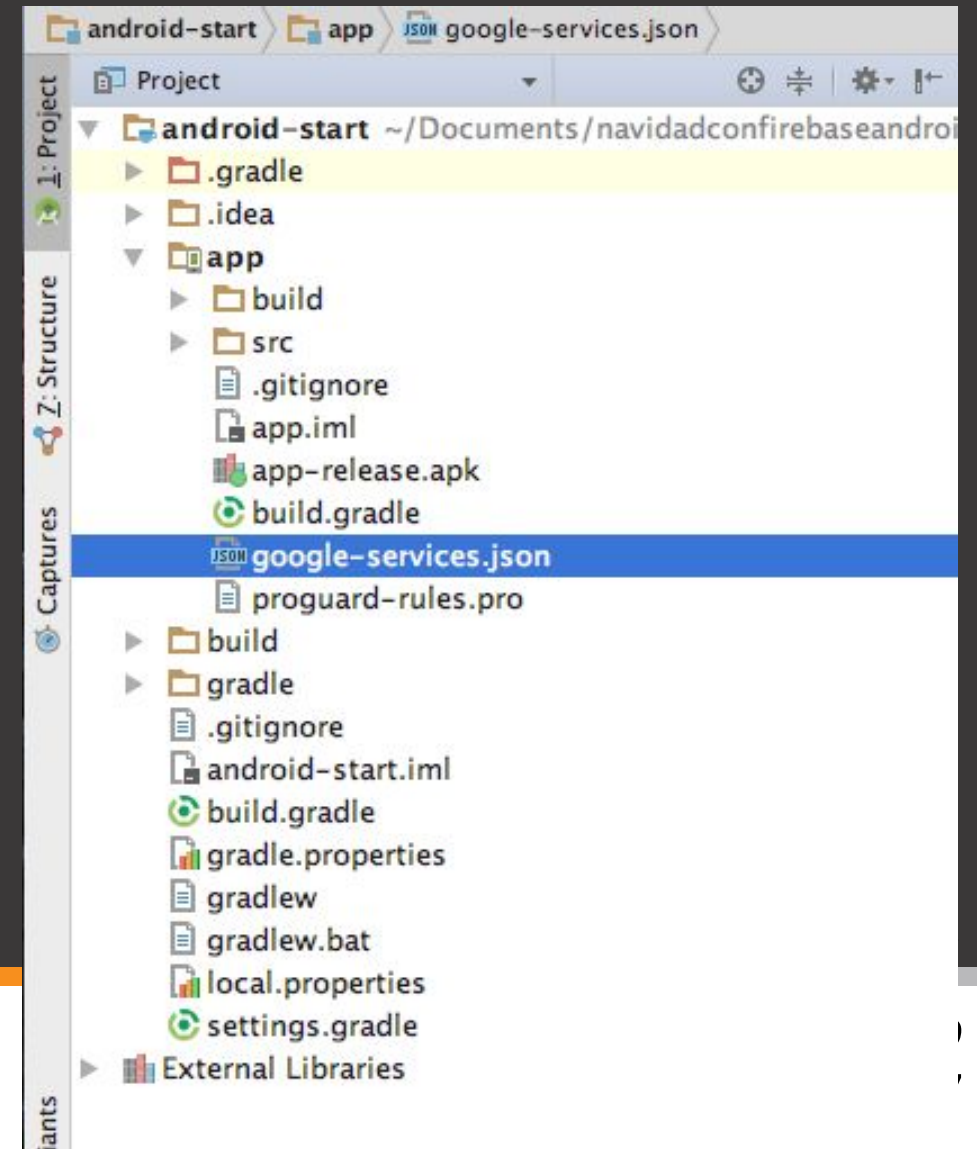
android-start > app > JSON google-services.json

1: Project
Z: Structure
Captures
iants

Project

android-start ~/Documents/navidadconfirebaseandroi
.gradle
.idea
app
build
src
.gitignore
app.iml
app-release.apk
build.gradle
JSON google-services.json
proguard-rules.pro
build
gradle
.gitignore
android-start.iml
build.gradle
gradle.properties
gradlew
gradlew.bat
local.properties
settings.gradle
External Libraries